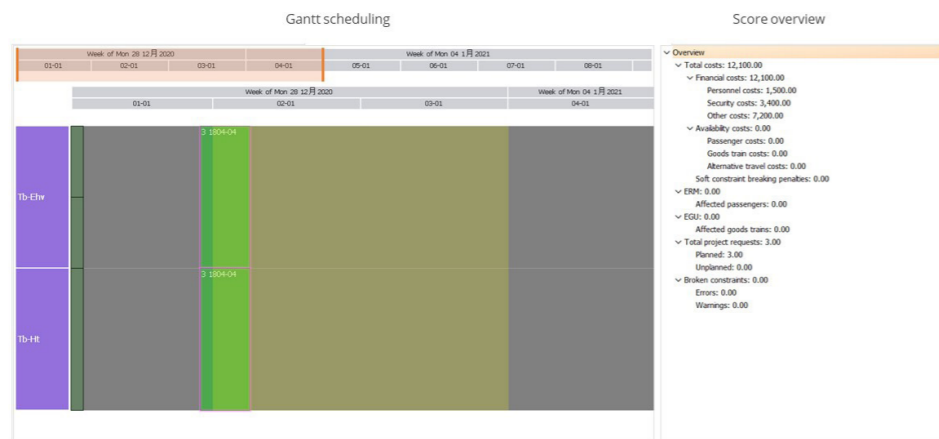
Gantt scheduling

Score overview

Week of Mon 28 12月 2020
Week of Mon 04 1月 2021
01-01 02-01 03-01 04-01 05-01 06-01 07-01 08-01

Week of Mon 28 12月 2020
Week of Mon 04 1月 2021
01-01 02-01 03-01 04-01

Tb-Ehv
3 1804-04

Tb-Ht
3 1804-04

Overview
Total costs: 12,100.00
Financial costs: 12,100.00
Personnel costs: 1,500.00
Security costs: 3,400.00
Other costs: 7,200.00
Availability costs: 0.00
Passenger costs: 0.00
Goods train costs: 0.00
Alternative travel costs: 0.00
Soft constraint breaking penalties: 0.00
ERM: 0.00
Affected passengers: 0.00
EGU: 0.00
Affected goods trains: 0.00
Total project requests: 3.00
Planned: 3.00
Unplanned: 0.00
Broken constraints: 0.00
Errors: 0.00
Warnings: 0.00